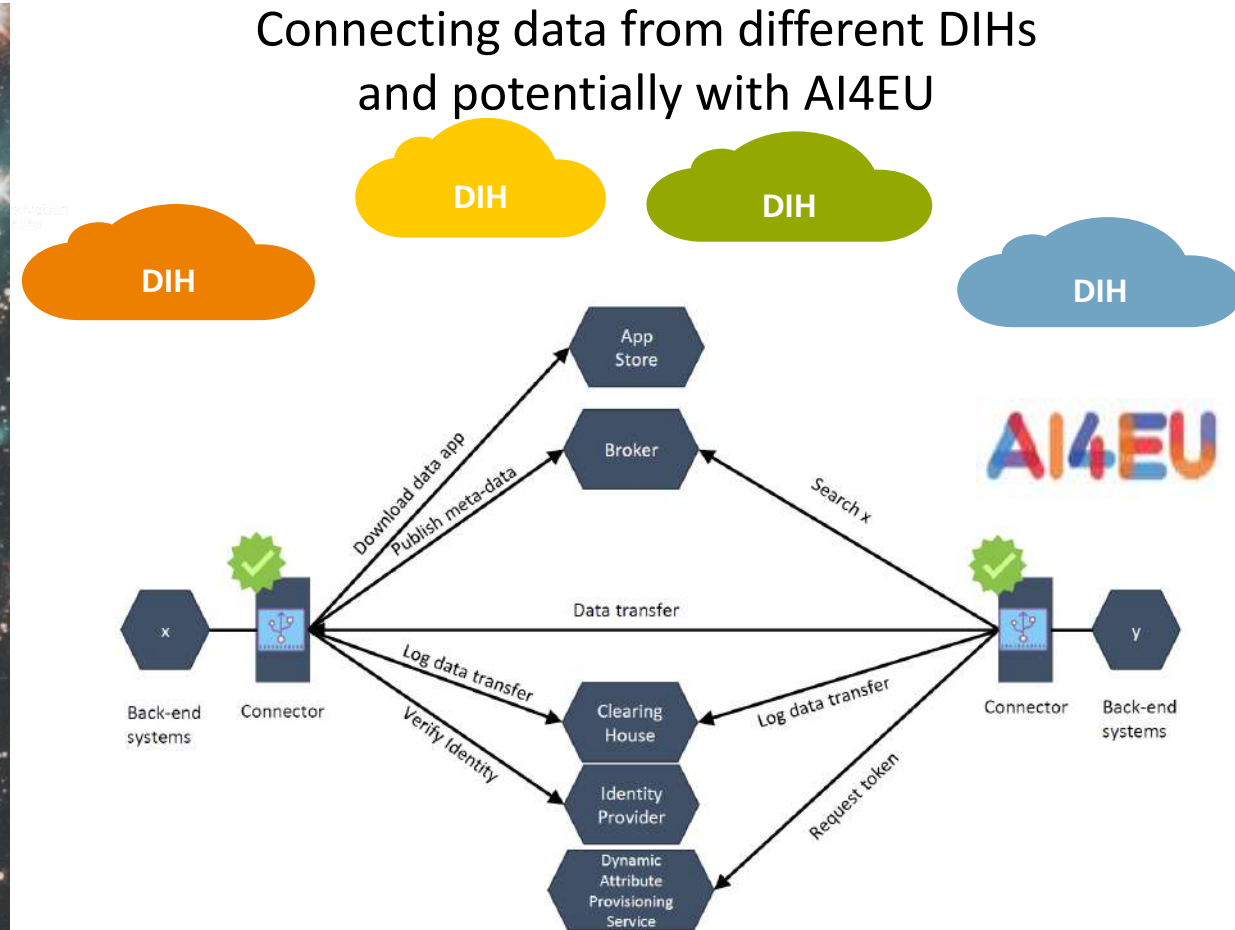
Connecting data from different DIHs and potentially with AI4EU

DIH

DIH

DIH

DIH

App Store

Broker

AI4EU

Download data app

Publish meta-data

Search x

x

Data transfer

y

Log data transfer

Log data transfer

Back-end systems

Connector

Connector

Back-end systems

Verify Identity

Clearing House

Identity Provider

Request token

Dynamic Attribute Provisioning Service